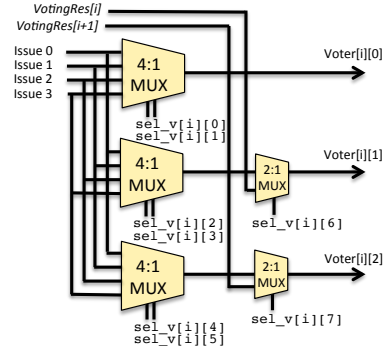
VotingRes[i]
VotingRes[i+1]
Issue 0
Issue 1
Issue 2
Issue 3
4:1 MUX
sel_v[i][0]
sel_v[i][1]
Voter[i][0]
4:1 MUX
sel_v[i][2]
sel_v[i][3]
2:1 MUX
sel_v[i][6]
Voter[i][1]
4:1 MUX
sel_v[i][4]
sel_v[i][5]
2:1 MUX
sel_v[i][7]
Voter[i][2]